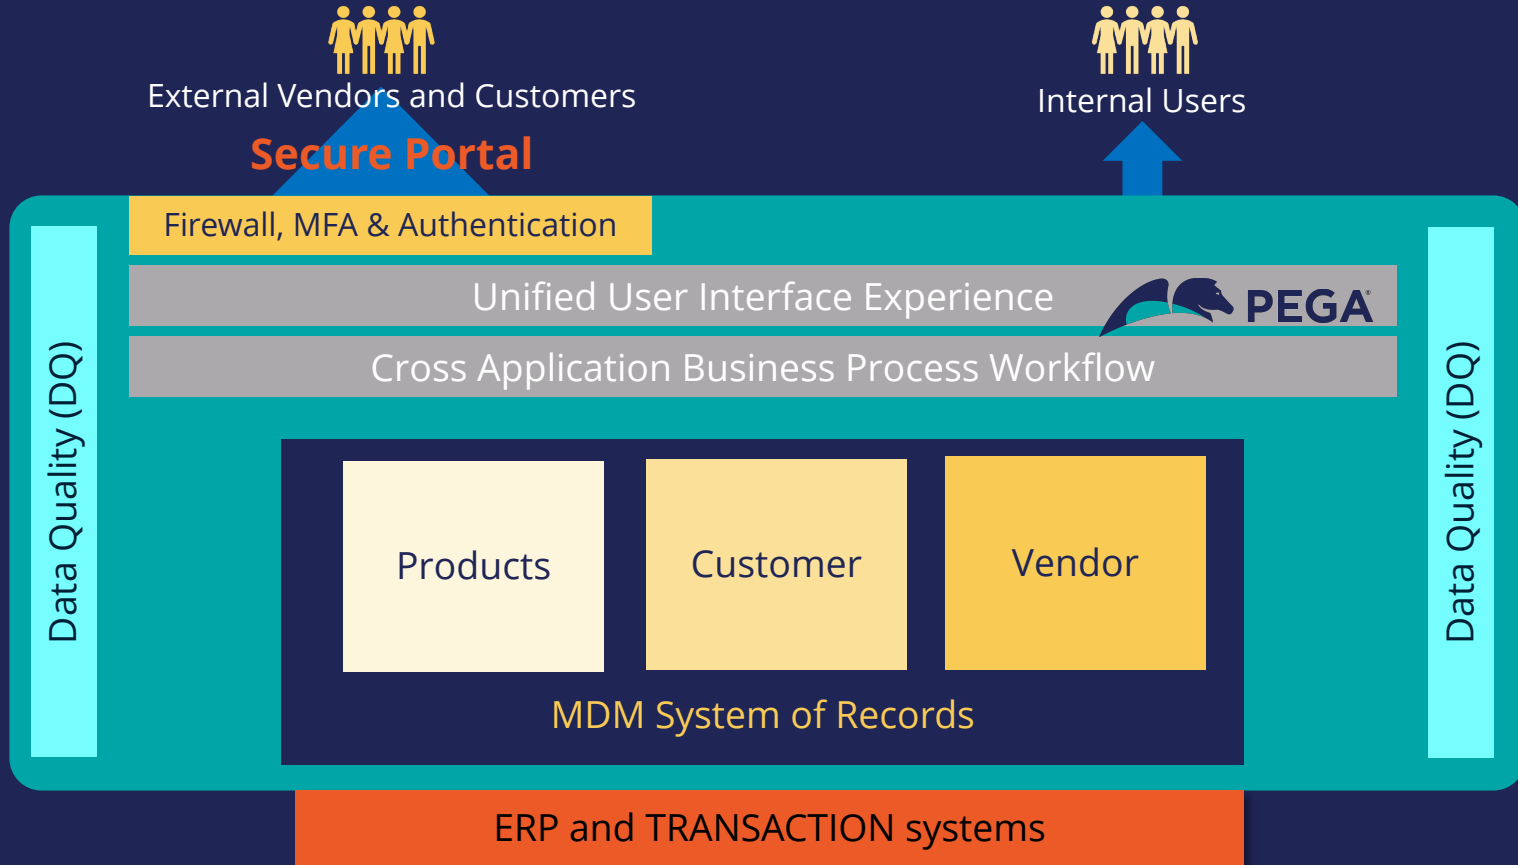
External Vendors and Customers

Internal Users

Secure Portal

Firewall, MFA & Authentication

Unified User Interface Experience

PEGA

Cross Application Business Process Workflow

Data Quality (DQ)

Products

Customer

Vendor

MDM System of Records

Data Quality (DQ)

ERP and TRANSACTION systems